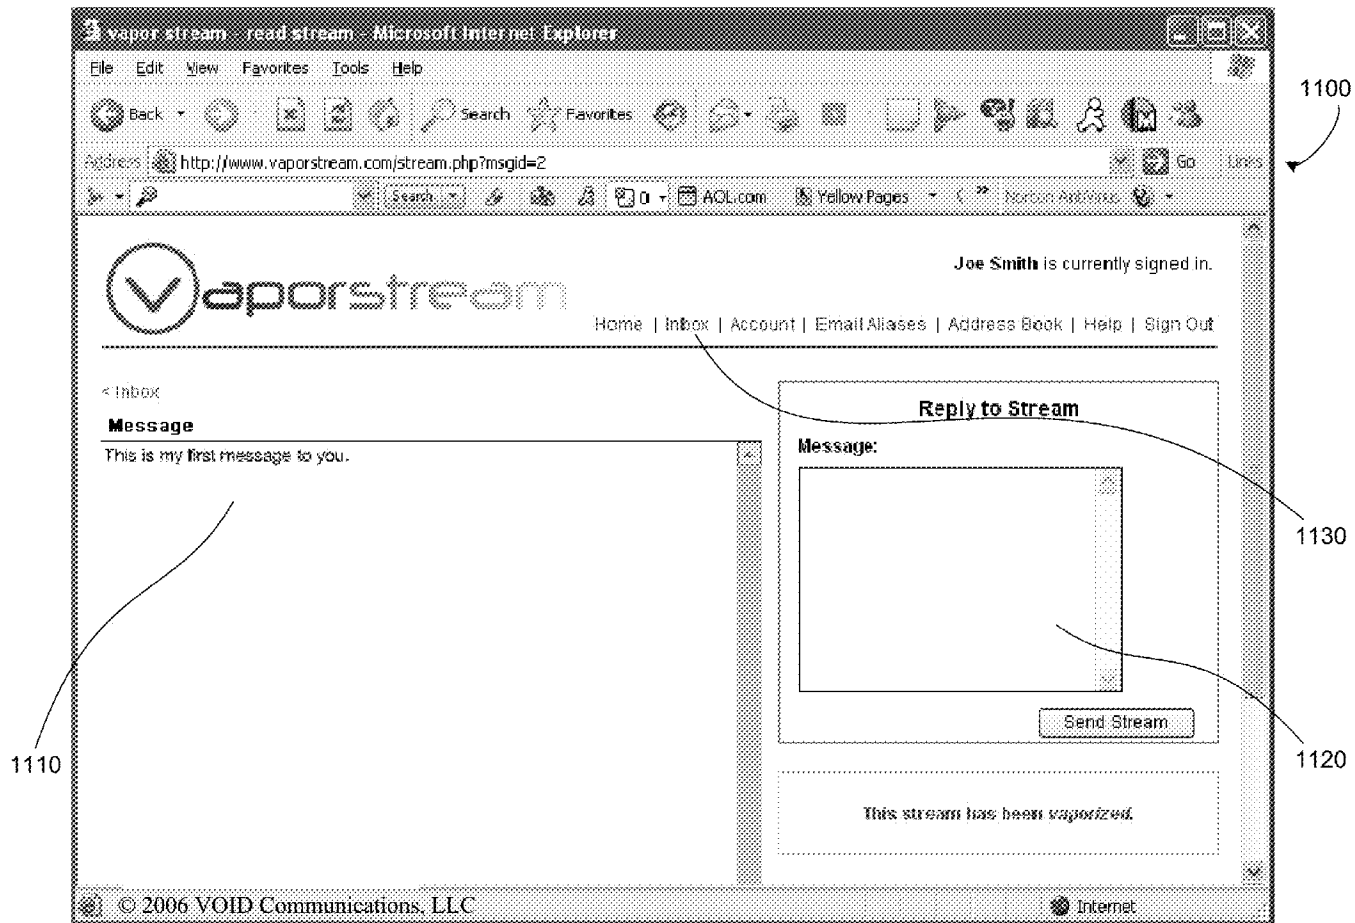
vapor stream - read stream - Microsoft Internet Explorer

File Edit View Favorites Tools Help

Back Search Favorites

Address http://www.vaporstream.com/stream.php?msgid=2 Go Links

Search 0 AOL.com Yellow Pages Norton AntiVirus

1100

Vaporstream

Joe Smith is currently signed in.

Home | Inbox | Account | Email Aliases | Address Book | Help | Sign Out

< Inbox

Message

This is my first message to you.

Reply to Stream

Message:

Send Stream

This stream has been vaporized.

1130

1120

1110

© 2006 VOID Communications, LLC

Internet